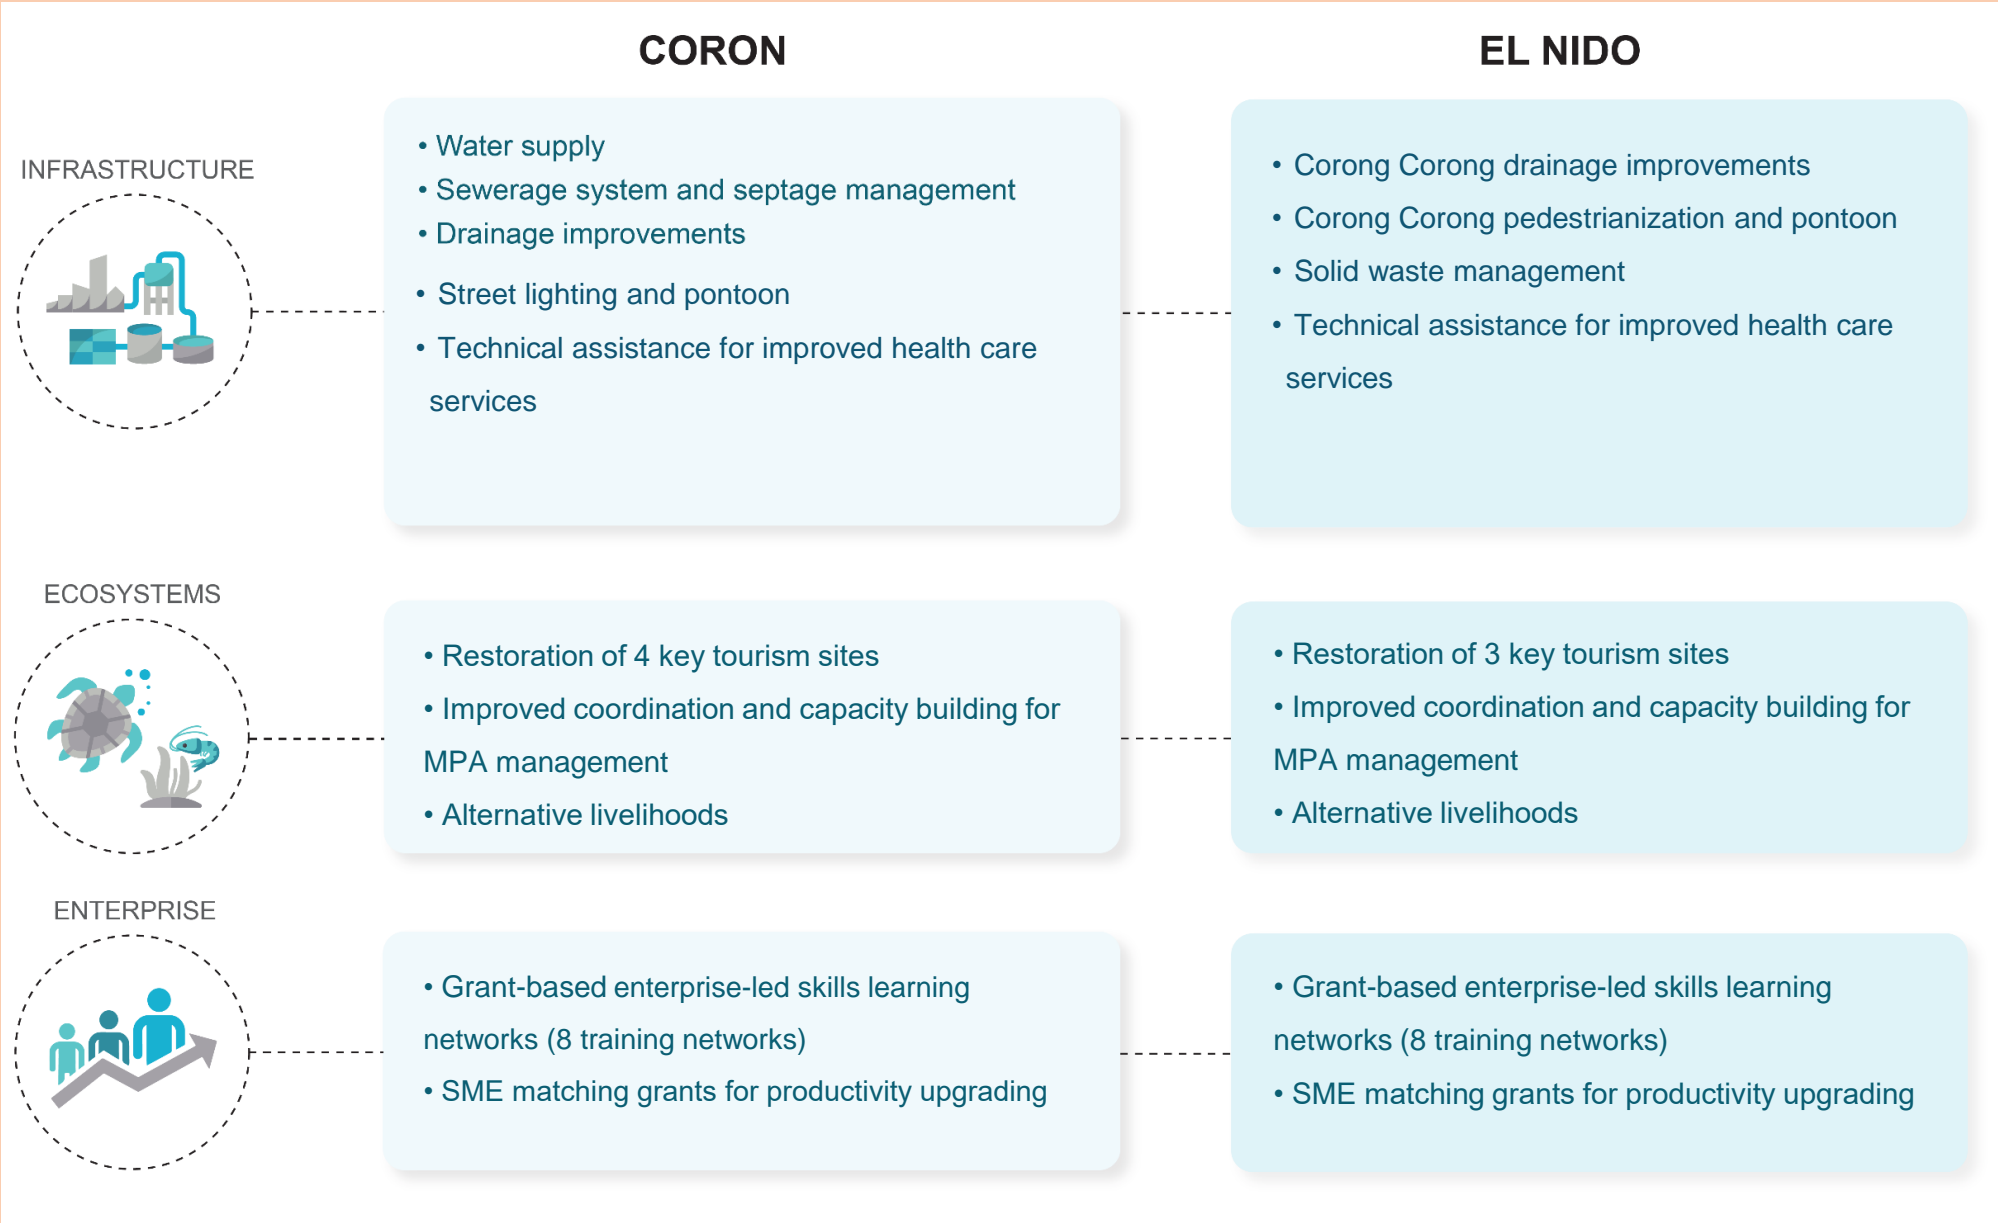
CORON

EL NIDO

INFRASTRUCTURE

• Water supply
• Sewerage system and septage management
• Drainage improvements
• Street lighting and pontoon
• Technical assistance for improved health care services

• Corong Corong drainage improvements
• Corong Corong pedestrianization and pontoon
• Solid waste management
• Technical assistance for improved health care services

ECOSYSTEMS

• Restoration of 4 key tourism sites
• Improved coordination and capacity building for MPA management
• Alternative livelihoods

• Restoration of 3 key tourism sites
• Improved coordination and capacity building for MPA management
• Alternative livelihoods

ENTERPRISE

• Grant-based enterprise-led skills learning networks (8 training networks)
• SME matching grants for productivity upgrading

• Grant-based enterprise-led skills learning networks (8 training networks)
• SME matching grants for productivity upgrading